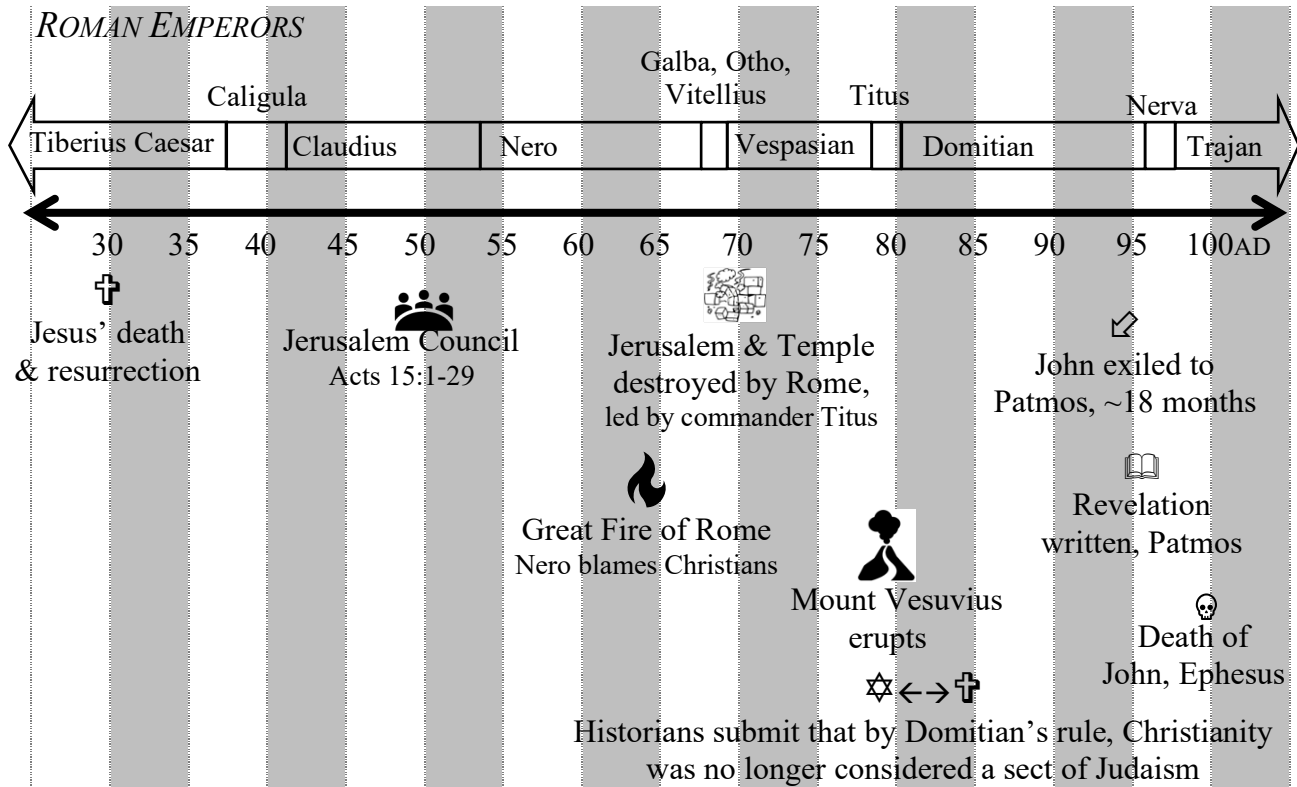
ROMAN EMPERORS

Caligula

Galba, Otho, Vitellius

Titus

Nerva

Tiberius Caesar

Claudius

Nero

Vespasian

Domitian

Trajan

30 35 40 45 50 55 60 65 70 75 80 85 90 95 100AD

✞
Jesus' death & resurrection

Jerusalem Council
Acts 15:1-29

Jerusalem & Temple destroyed by Rome,
led by commander Titus

John exiled to Patmos, ~18 months

Great Fire of Rome
Nero blames Christians

Revelation written, Patmos

Mount Vesuvius erupts

Death of John, Ephesus

✡←→✞
Historians submit that by Domitian's rule, Christianity was no longer considered a sect of Judaism